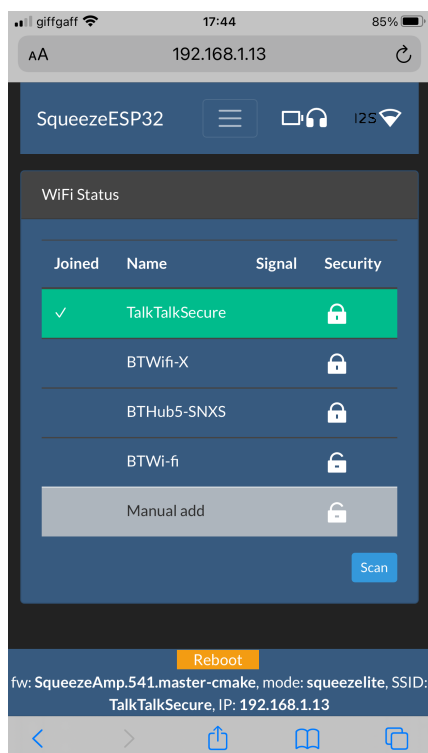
giffgaff 17:44 85%

AA 192.168.1.13

SqueezeESP32

I2S

WiFi Status

| Joined | Name | Signal | Security |
|---|---|---|---|
| ✓ | TalkTalkSecure | | |
| | BTWifi-X | | |
| | BTHub5-SNXS | | |
| | BTWi-fi | | |
| | Manual add | | |

Scan

Reboot

fw: **SqueezeAmp.541.master-cmake**, mode: **squeezelite**, SSID: **TalkTalkSecure**, IP: **192.168.1.13**